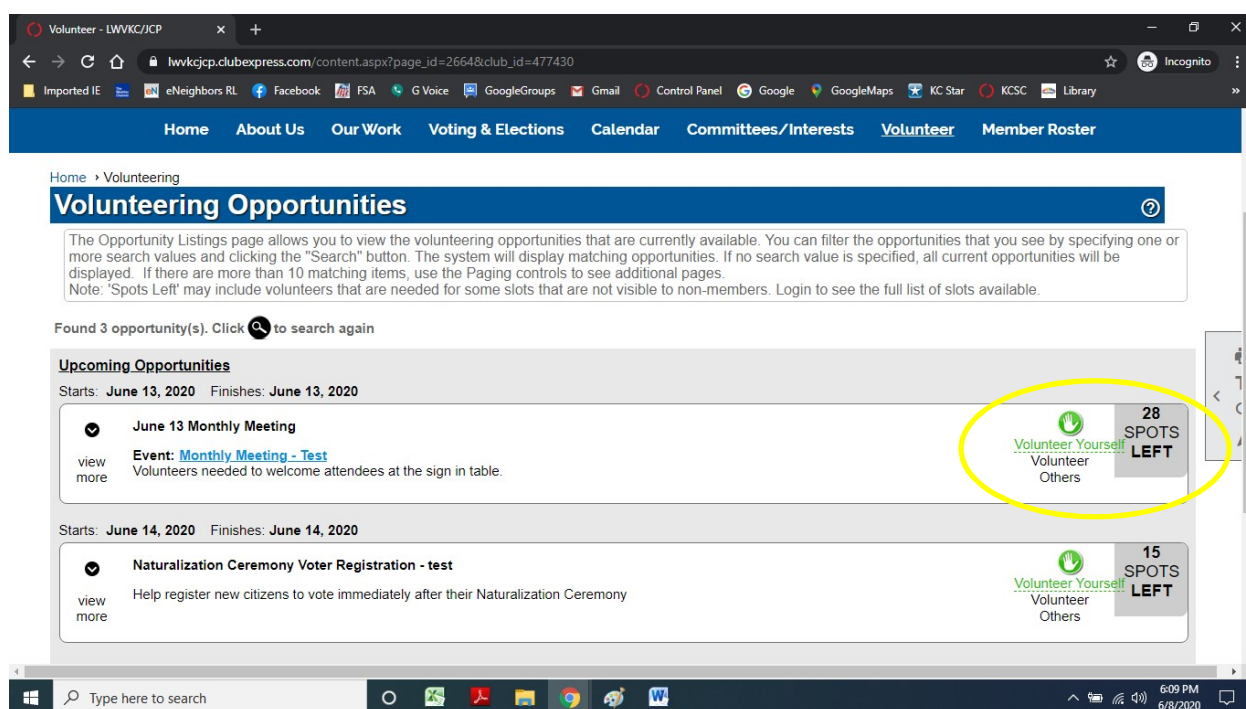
Volunteer - LWVKC/JCP × +

lwvkcjcp.clubexpress.com/content.aspx?page_id=2664&club_id=477430

Incognito

Imported IE eNeighbors RL Facebook FSA G Voice GoogleGroups Gmail Control Panel Google GoogleMaps KC Star KCSC Library

Home About Us Our Work Voting & Elections Calendar Committees/Interests Volunteer Member Roster

Home › Volunteering

Volunteering Opportunities

The Opportunity Listings page allows you to view the volunteering opportunities that are currently available. You can filter the opportunities that you see by specifying one or more search values and clicking the "Search" button. The system will display matching opportunities. If no search value is specified, all current opportunities will be displayed. If there are more than 10 matching items, use the Paging controls to see additional pages.
Note: 'Spots Left' may include volunteers that are needed for some slots that are not visible to non-members. Login to see the full list of slots available.

Found 3 opportunity(s). Click to search again

Upcoming Opportunities

Starts: June 13, 2020 Finishes: June 13, 2020

June 13 Monthly Meeting

Event: Monthly Meeting - Test
Volunteers needed to welcome attendees at the sign in table.

view more

Volunteer Yourself
Volunteer Others

28 SPOTS LEFT

Starts: June 14, 2020 Finishes: June 14, 2020

Naturalization Ceremony Voter Registration - test

Help register new citizens to vote immediately after their Naturalization Ceremony

view more

Volunteer Yourself
Volunteer Others

15 SPOTS LEFT

Type here to search

6:09 PM
6/8/2020